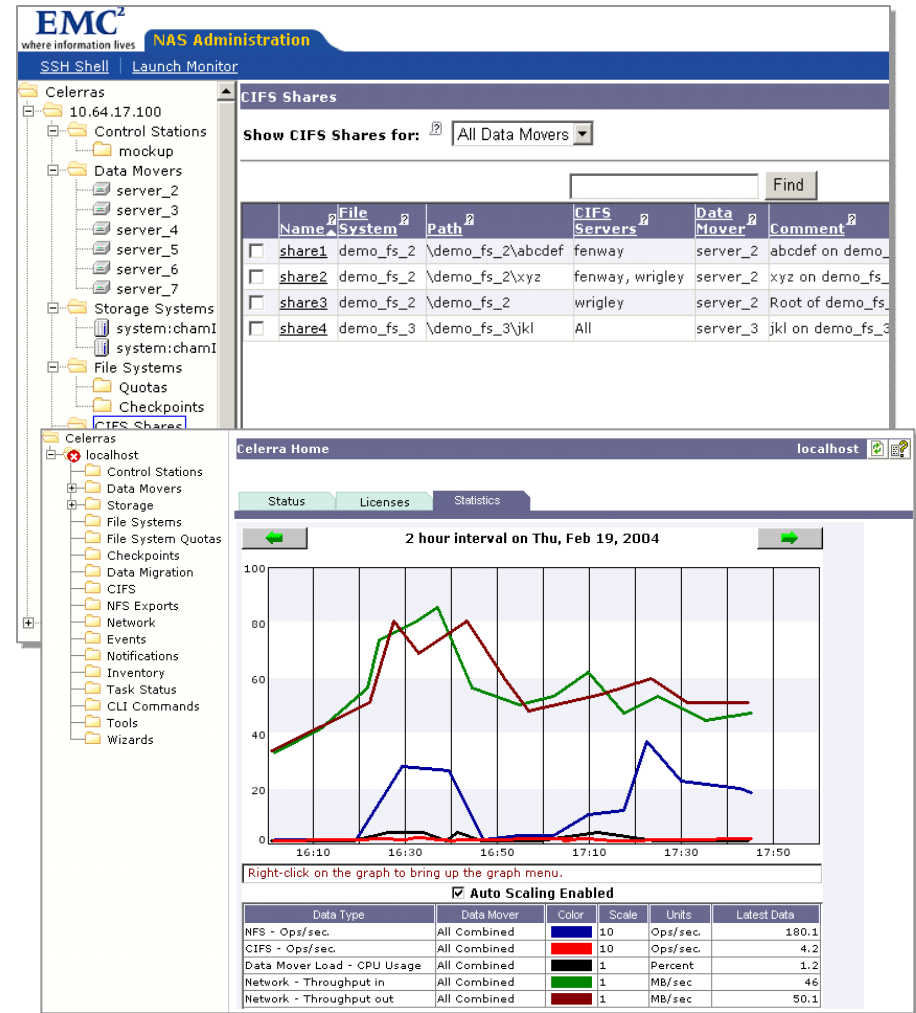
EMC²
where information lives
NAS Administration

SSH Shell | Launch Monitor

Celerras
10.64.17.100
Control Stations
mockup
Data Movers
server_2
server_3
server_4
server_5
server_6
server_7
Storage Systems
system:chamI
system:chamI
File Systems
Quotas
Checkpoints
CIFS Shares

CIFS Shares

Show CIFS Shares for: All Data Movers

Find

| | Name | File System | Path | CIFS Servers | Data Mover | Comment |
|---|---|---|---|---|---|---|
| | share1 | demo_fs_2 | \demo_fs_2\abcdef | fenway | server_2 | abcdef on demo_ |
| | share2 | demo_fs_2 | \demo_fs_2\xyz | fenway, wrigley | server_2 | xyz on demo_fs_ |
| | share3 | demo_fs_2 | \demo_fs_2 | wrigley | server_2 | Root of demo_fs_ |
| | share4 | demo_fs_3 | \demo_fs_3\jkl | All | server_3 | jkl on demo_fs_3 |

Celerras
localhost
Control Stations
Data Movers
Storage
File Systems
File System Quotas
Checkpoints
Data Migration
CIFS
NFS Exports
Network
Events
Notifications
Inventory
Task Status
CLI Commands
Tools
Wizards

Celerra Home
localhost

Status
Licenses
Statistics

2 hour interval on Thu, Feb 19, 2004

100
80
60
40
20
0
16:10
16:30
16:50
17:10
17:30
17:50

Right-click on the graph to bring up the graph menu.

Auto Scaling Enabled

| Data Type | Data Mover | Color | Scale | Units | Latest Data |
|---|---|---|---|---|---|
| NFS - Ops/sec. | All Combined | | 10 | Ops/sec. | 180.1 |
| CIFS - Ops/sec. | All Combined | | 10 | Ops/sec. | 4.2 |
| Data Mover Load - CPU Usage | All Combined | | 1 | Percent | 1.2 |
| Network - Throughput in | All Combined | | 1 | MB/sec | 46 |
| Network - Throughput out | All Combined | | 1 | MB/sec | 50.1 |